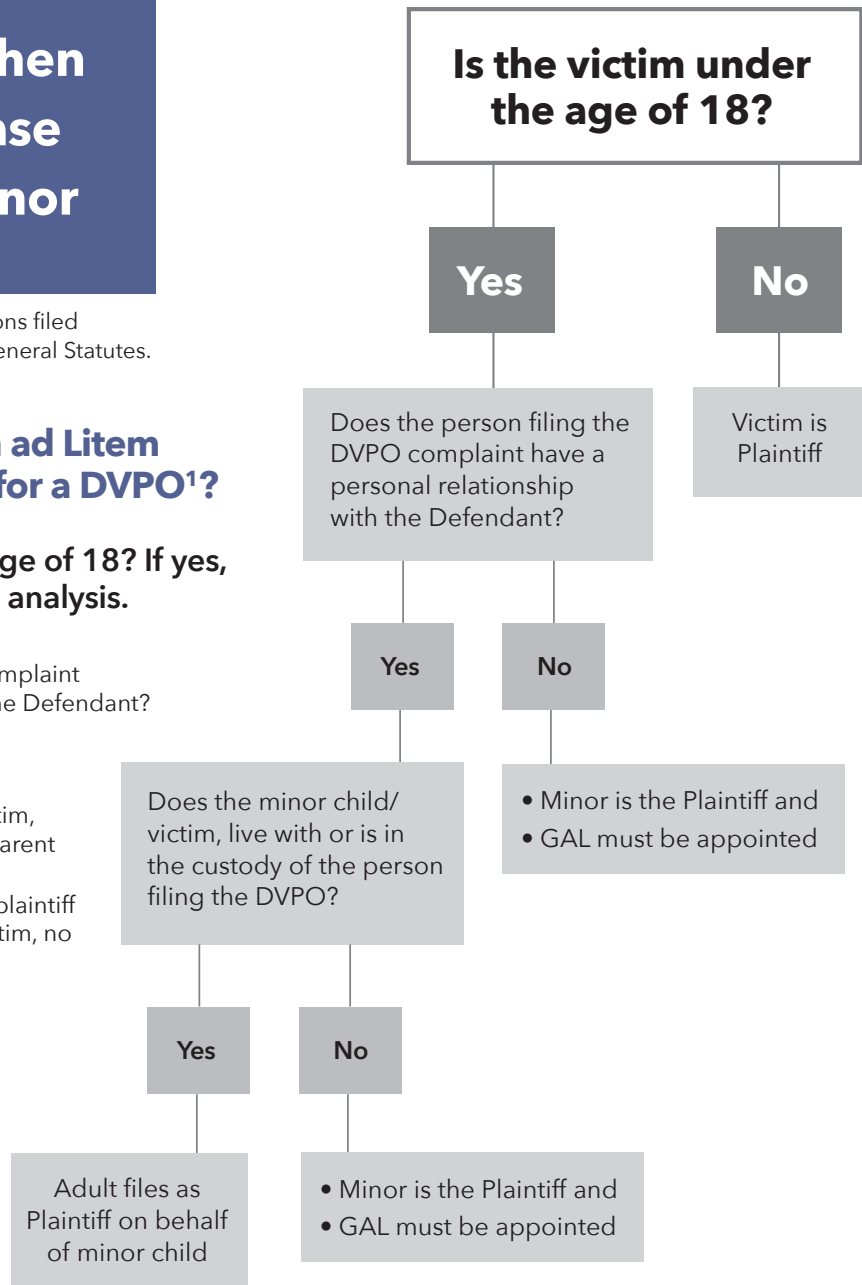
hen
ise
nor

ons filed
eneral Statutes.

ad Litem
for a DVPO¹?

ge of 18? If yes,
analysis.

mplaint
he Defendant?

tim,
arent

plaintiff
tim, no

Is the victim under the age of 18?

Yes

No

Does the person filing the DVPO complaint have a personal relationship with the Defendant?

Victim is Plaintiff

Yes

No

Does the minor child/ victim, live with or is in the custody of the person filing the DVPO?

• Minor is the Plaintiff and
• GAL must be appointed

Yes

No

Adult files as Plaintiff on behalf of minor child

• Minor is the Plaintiff and
• GAL must be appointed